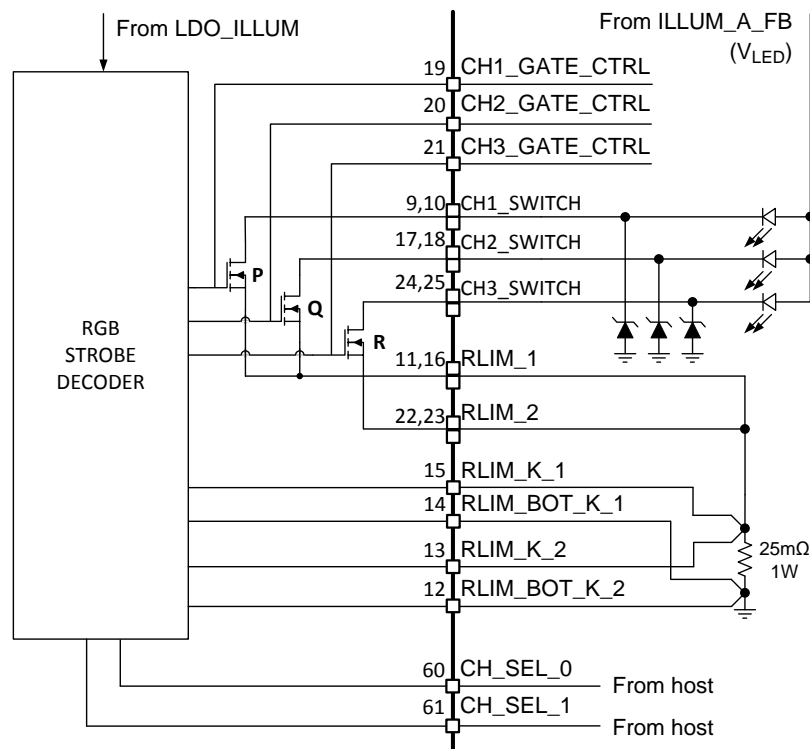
From LDO_ILLUM

From ILLUM_A_FB
($V_{LED}$)

19 CH1_GATE_CTRL
20 CH2_GATE_CTRL
21 CH3_GATE_CTRL
9,10 CH1_SWITCH
17,18 CH2_SWITCH
24,25 CH3_SWITCH

RGB
STROBE
DECODER

P
Q
R

11,16 RLIM_1
22,23 RLIM_2
15 RLIM_K_1
14 RLIM_BOT_K_1
13 RLIM_K_2
12 RLIM_BOT_K_2

25mΩ
1W

60 CH_SEL_0
From host
61 CH_SEL_1
From host